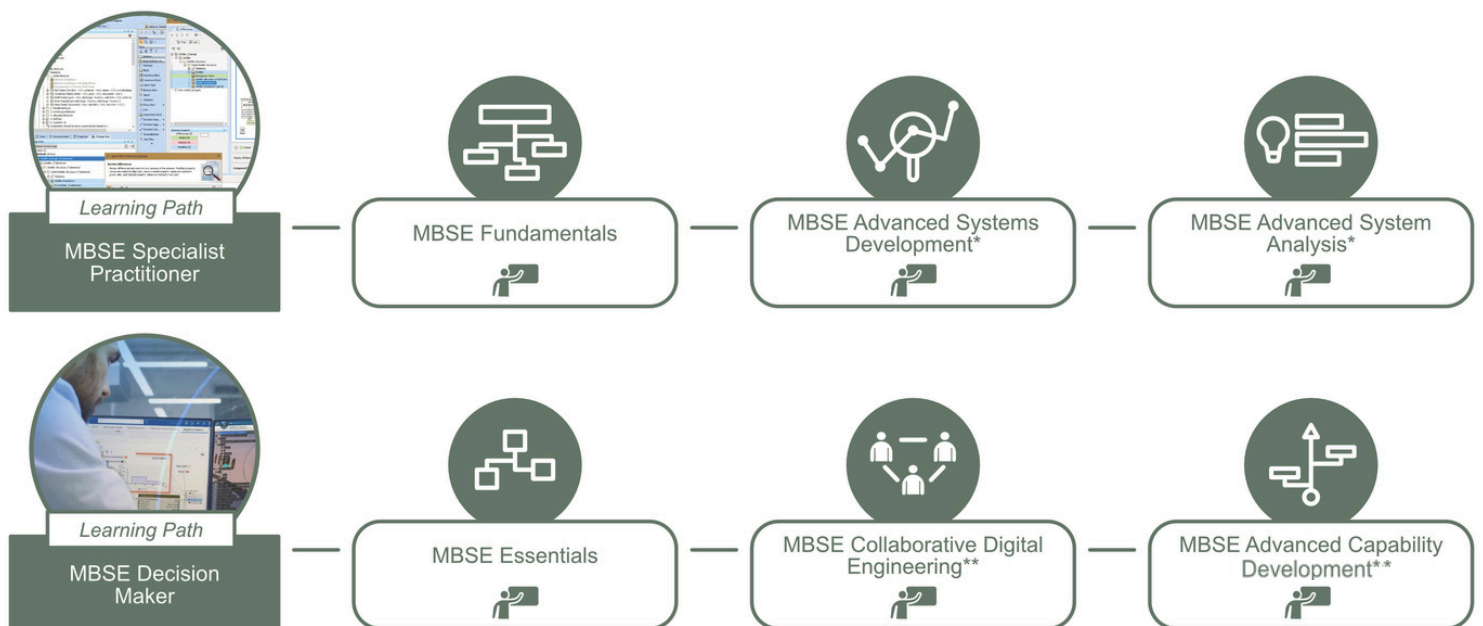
Learning Path

MBSE Specialist Practitioner

MBSE Fundamentals

MBSE Advanced Systems Development*

MBSE Advanced System Analysis*

Learning Path

MBSE Decision Maker

MBSE Essentials

MBSE Collaborative Digital Engineering**

MBSE Advanced Capability Development**